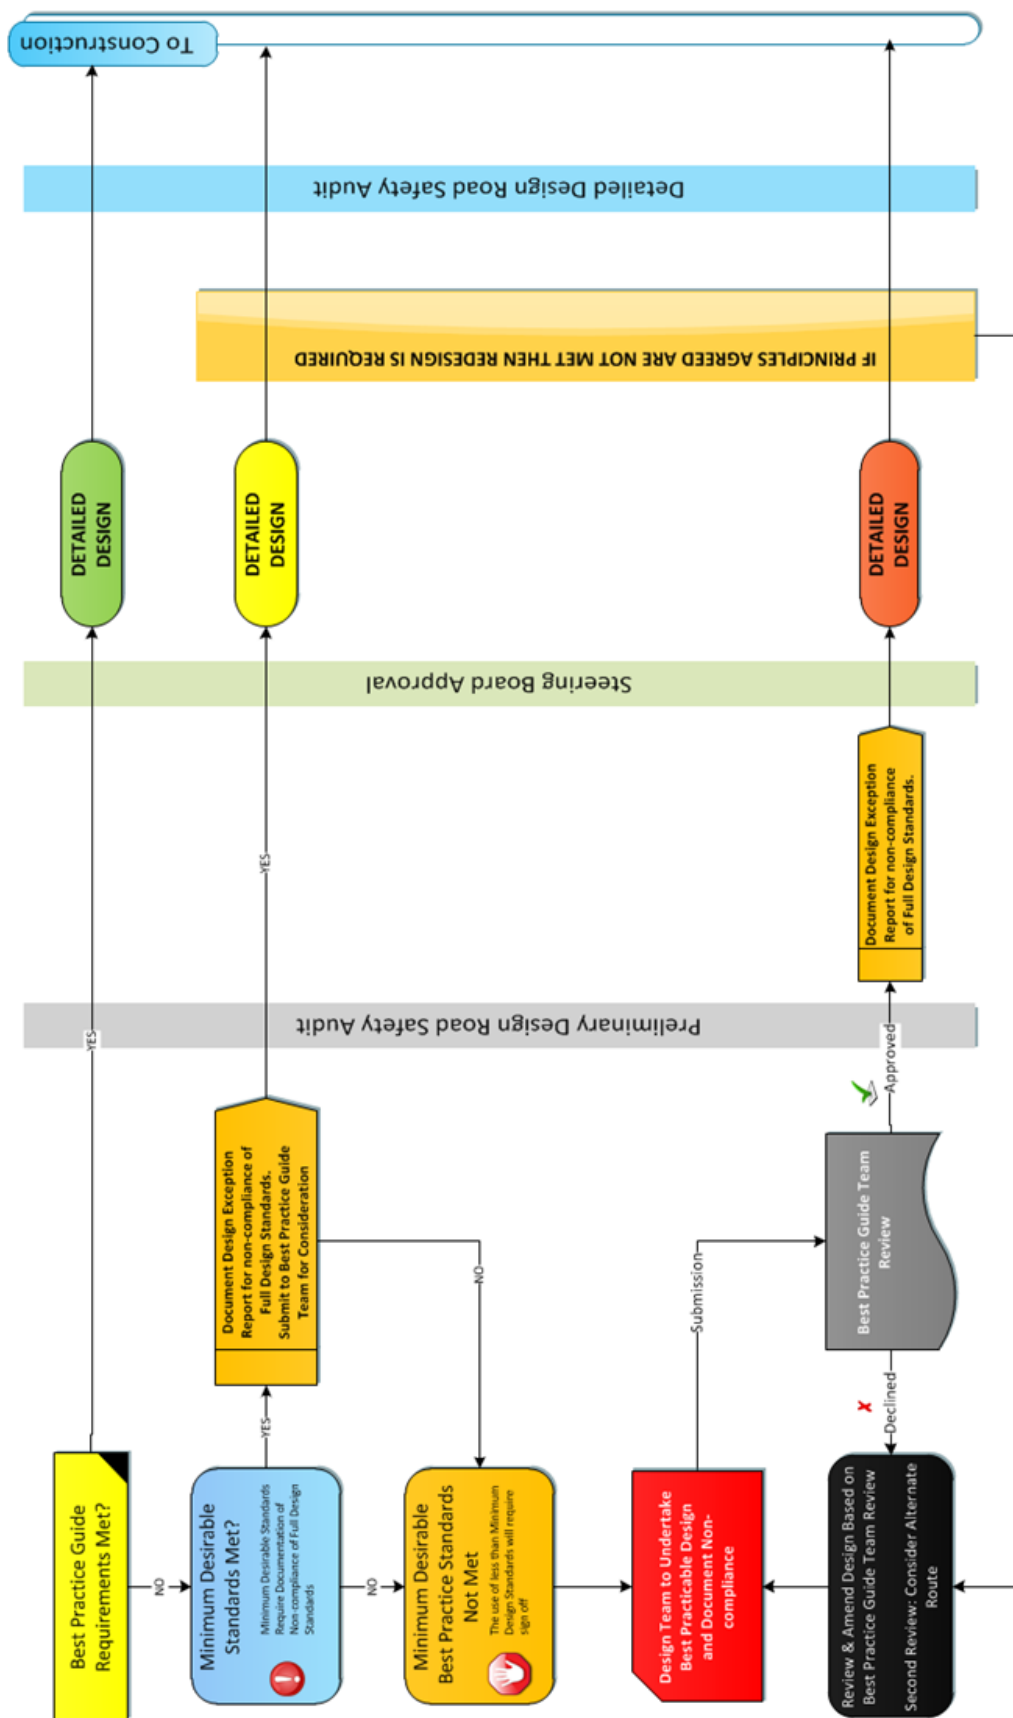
To Construction

Detailed Design Road Safety Audit

IF PRINCIPLES AGREED ARE NOT MET THEN REDESIGN IS REQUIRED

DETAILED DESIGN

DETAILED DESIGN

DETAILED DESIGN

Steering Board Approval

Document Design Exception Report for non-compliance of Full Design Standards.

YES

Preliminary Design Road Safety Audit

YES

Approved

Document Design Exception Report for non-compliance of Full Design Standards. Submit to Best Practice Guide Team for Consideration

NO

Submission

Best Practice Guide Team Review

YES

Declined

Best Practice Guide Requirements Met?

NO

Minimum Desirable Standards Met?

Minimum Desirable Standards Require Documentation of Non-compliance of Full Design Standards

NO

Minimum Desirable Best Practice Standards Not Met

The use of less than Minimum Design Standards will require sign off

Design Team to Undertake Best Practicable Design and Document Non-compliance

Review & Amend Design Based on Best Practice Guide Team Review

Second Review: Consider Alternate Route